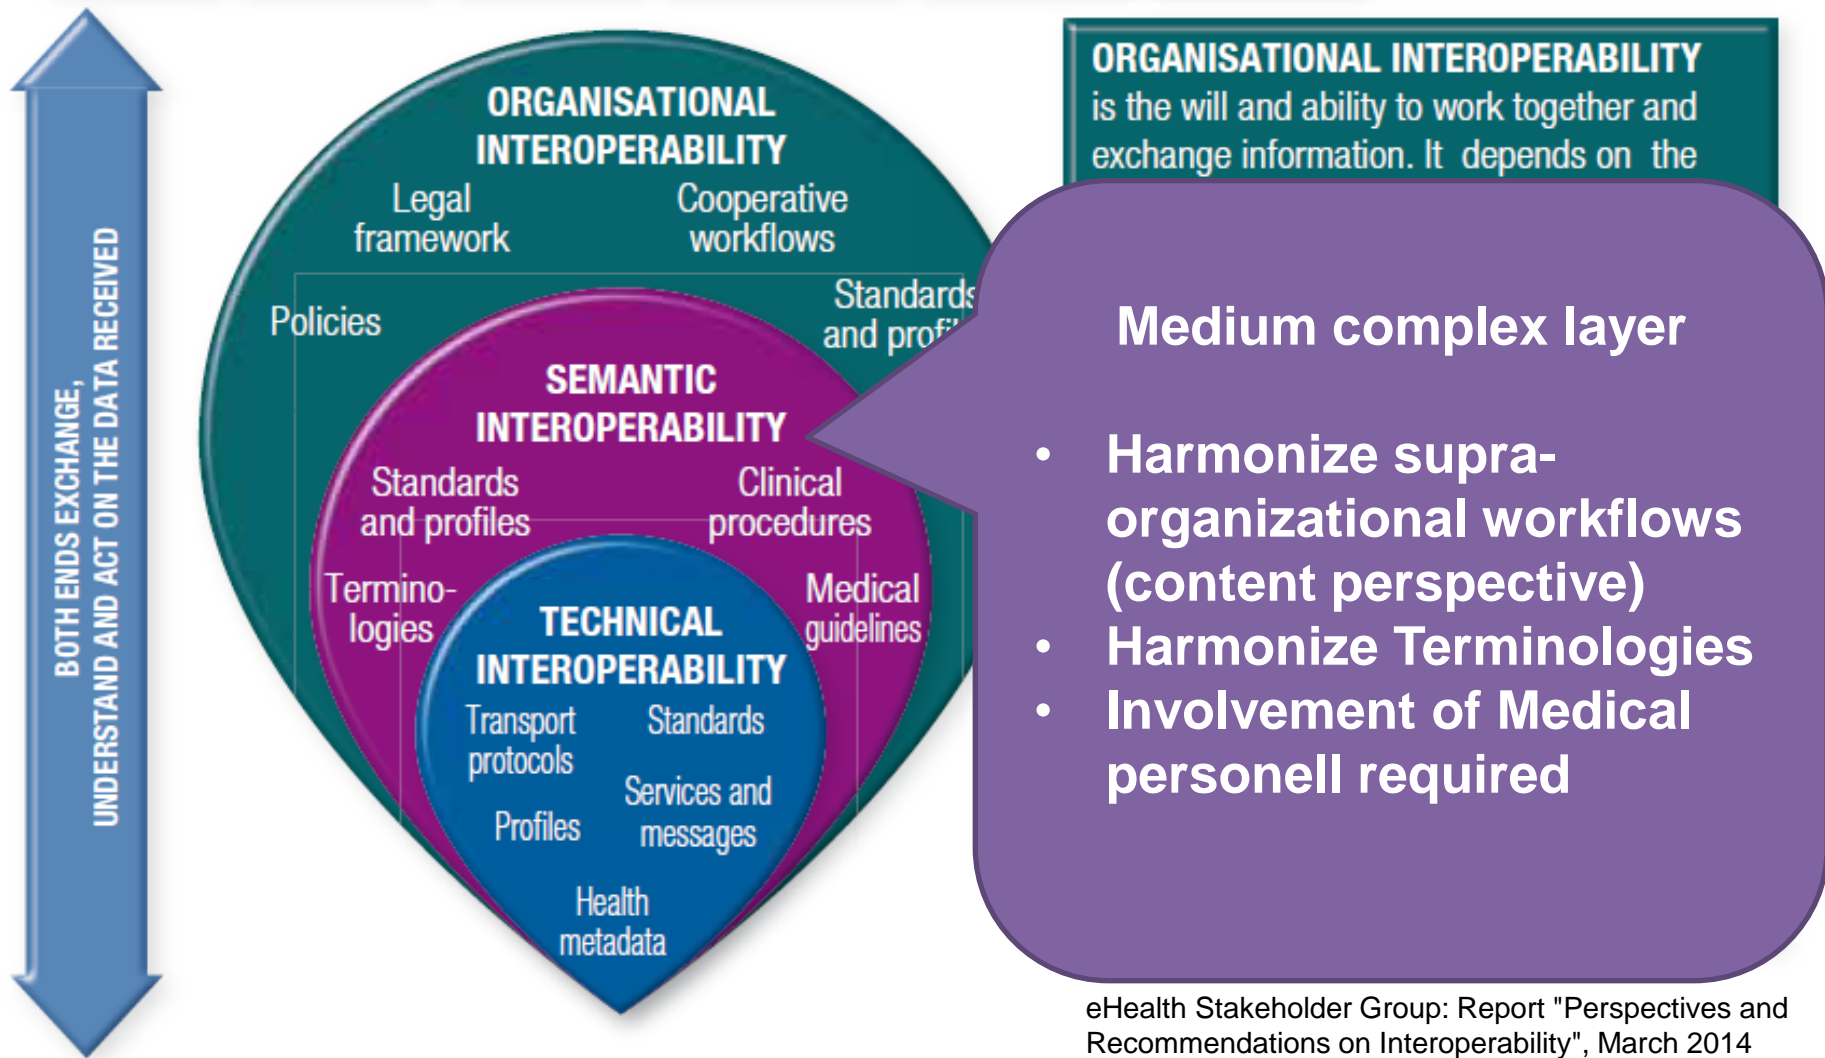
BOTH ENDS EXCHANGE, UNDERSTAND AND ACT ON THE DATA RECEIVED

ORGANISATIONAL INTEROPERABILITY

Legal framework

Cooperative workflows

Policies

Standards and profi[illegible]

SEMANTIC INTEROPERABILITY

Standards and profiles

Clinical procedures

Terminologies

Medical guidelines

TECHNICAL INTEROPERABILITY

Transport protocols

Standards

Services and messages

Profiles

Health metadata

ORGANISATIONAL INTEROPERABILITY is the will and ability to work together and exchange information. It depends on the

Medium complex layer

• Harmonize supra-organizational workflows (content perspective)
• Harmonize Terminologies
• Involvement of Medical personell required

eHealth Stakeholder Group: Report "Perspectives and Recommendations on Interoperability", March 2014